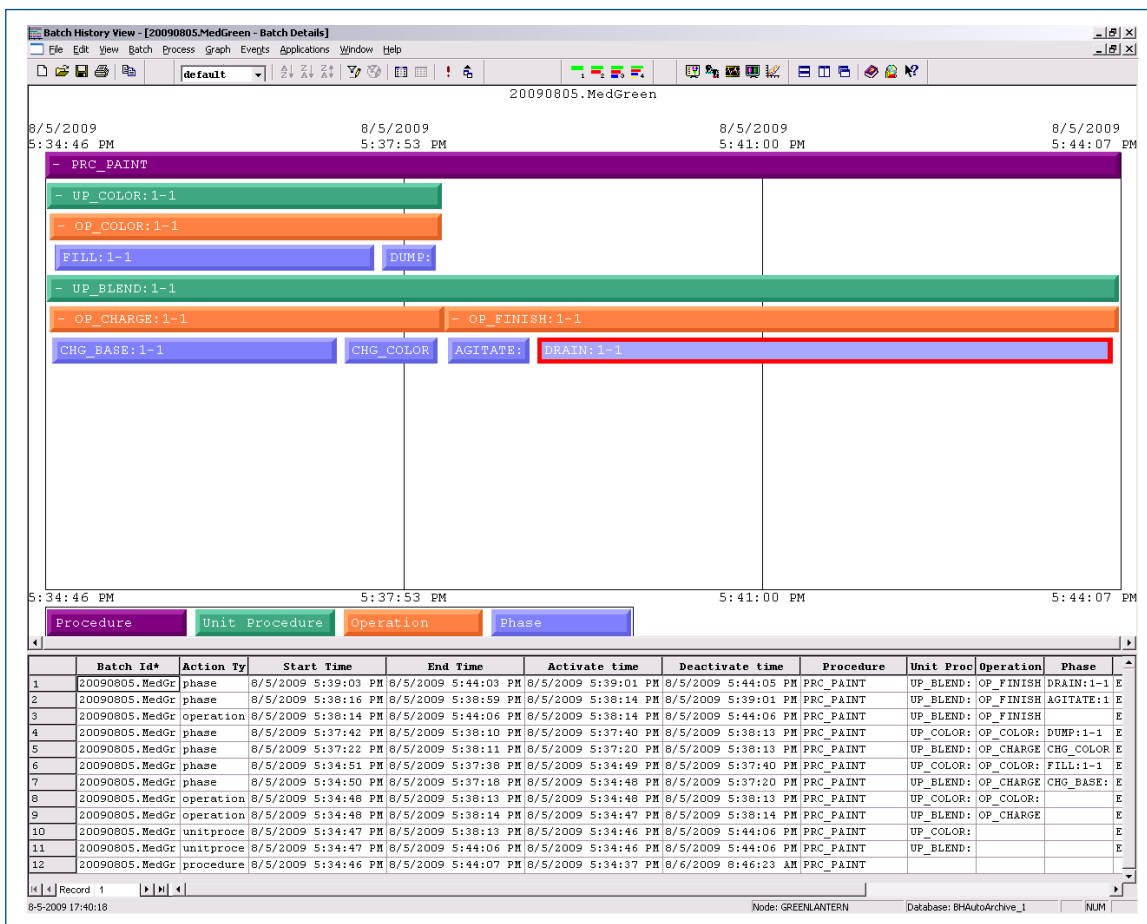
Batch History View - [20090805.MedGreen - Batch Details]

File Edit View Batch Process Graph Events Applications Window Help

default

20090805.MedGreen

8/5/2009 5:34:46 PM
8/5/2009 5:37:53 PM
8/5/2009 5:41:00 PM
8/5/2009 5:44:07 PM

- PRC_PAINT
- UP_COLOR:1-1
- OP_COLOR:1-1
FILL:1-1
DUMP:
- UP_BLEND:1-1
- OP_CHARGE:1-1
- OP_FINISH:1-1
CHG_BASE:1-1
CHG_COLOR
AGITATE:
DRAIN:1-1

5:34:46 PM
5:37:53 PM
5:41:00 PM
5:44:07 PM

Procedure
Unit Procedure
Operation
Phase

| | Batch Id* | Action Ty | Start Time | End Time | Activate time | Deactivate time | Procedure | Unit Proc | Operation | Phase | |
|---|---|---|---|---|---|---|---|---|---|---|---|
| 1 | 20090805.MedGr | phase | 8/5/2009 5:39:03 PM | 8/5/2009 5:44:03 PM | 8/5/2009 5:39:01 PM | 8/5/2009 5:44:05 PM | PRC_PAINT | UP_BLEND: | OP_FINISH | DRAIN:1-1 | E |
| 2 | 20090805.MedGr | phase | 8/5/2009 5:38:16 PM | 8/5/2009 5:38:59 PM | 8/5/2009 5:38:14 PM | 8/5/2009 5:39:01 PM | PRC_PAINT | UP_BLEND: | OP_FINISH | AGITATE:1 | E |
| 3 | 20090805.MedGr | operation | 8/5/2009 5:38:14 PM | 8/5/2009 5:44:06 PM | 8/5/2009 5:38:14 PM | 8/5/2009 5:44:06 PM | PRC_PAINT | UP_BLEND: | OP_FINISH | | E |
| 4 | 20090805.MedGr | phase | 8/5/2009 5:37:42 PM | 8/5/2009 5:38:10 PM | 8/5/2009 5:37:40 PM | 8/5/2009 5:38:13 PM | PRC_PAINT | UP_COLOR: | OP_COLOR: | DUMP:1-1 | E |
| 5 | 20090805.MedGr | phase | 8/5/2009 5:37:22 PM | 8/5/2009 5:38:11 PM | 8/5/2009 5:37:20 PM | 8/5/2009 5:38:13 PM | PRC_PAINT | UP_BLEND: | OP_CHARGE | CHG_COLOR | E |
| 6 | 20090805.MedGr | phase | 8/5/2009 5:34:51 PM | 8/5/2009 5:37:38 PM | 8/5/2009 5:34:49 PM | 8/5/2009 5:37:40 PM | PRC_PAINT | UP_COLOR: | OP_COLOR: | FILL:1-1 | E |
| 7 | 20090805.MedGr | phase | 8/5/2009 5:34:50 PM | 8/5/2009 5:37:18 PM | 8/5/2009 5:34:48 PM | 8/5/2009 5:37:20 PM | PRC_PAINT | UP_BLEND: | OP_CHARGE | CHG_BASE: | E |
| 8 | 20090805.MedGr | operation | 8/5/2009 5:34:48 PM | 8/5/2009 5:38:13 PM | 8/5/2009 5:34:48 PM | 8/5/2009 5:38:13 PM | PRC_PAINT | UP_COLOR: | OP_COLOR: | | E |
| 9 | 20090805.MedGr | operation | 8/5/2009 5:34:48 PM | 8/5/2009 5:38:14 PM | 8/5/2009 5:34:47 PM | 8/5/2009 5:38:14 PM | PRC_PAINT | UP_BLEND: | OP_CHARGE | | E |
| 10 | 20090805.MedGr | unitproce | 8/5/2009 5:34:47 PM | 8/5/2009 5:38:13 PM | 8/5/2009 5:34:46 PM | 8/5/2009 5:44:06 PM | PRC_PAINT | UP_COLOR: | | | E |
| 11 | 20090805.MedGr | unitproce | 8/5/2009 5:34:47 PM | 8/5/2009 5:44:06 PM | 8/5/2009 5:34:46 PM | 8/5/2009 5:44:06 PM | PRC_PAINT | UP_BLEND: | | | E |
| 12 | 20090805.MedGr | procedure | 8/5/2009 5:34:46 PM | 8/5/2009 5:44:07 PM | 8/5/2009 5:34:37 PM | 8/6/2009 8:46:23 AM | PRC_PAINT | | | | E |

Record 1

8-5-2009 17:40:18
Node: GREENLANTERN
Database: BHAutoArchive_1
NUM